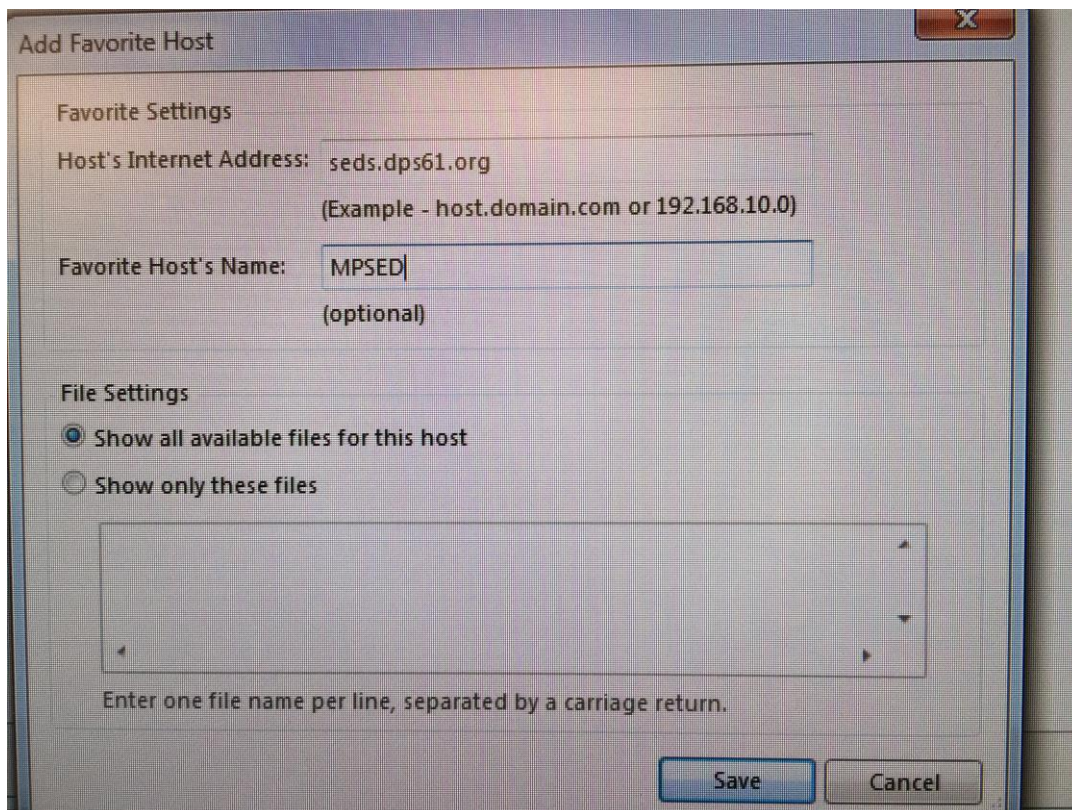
Add Favorite Host

Favorite Settings

Host's Internet Address: seds.dps61.org

(Example - host.domain.com or 192.168.10.0)

Favorite Host's Name: MPSED

(optional)

File Settings

Show all available files for this host

Show only these files

Enter one file name per line, separated by a carriage return.

Save

Cancel